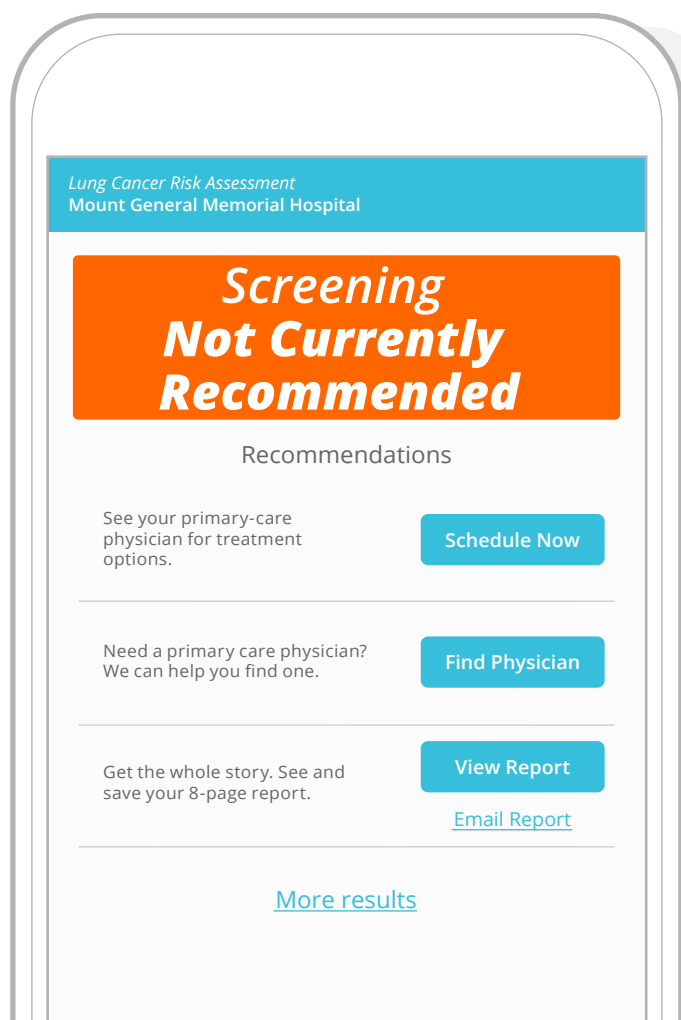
Lung Cancer Risk Assessment
Mount General Memorial Hospital

Screening
Not Currently Recommended

Recommendations

See your primary-care physician for treatment options.

Schedule Now

Need a primary care physician? We can help you find one.

Find Physician

Get the whole story. See and save your 8-page report.

View Report

Email Report

More results